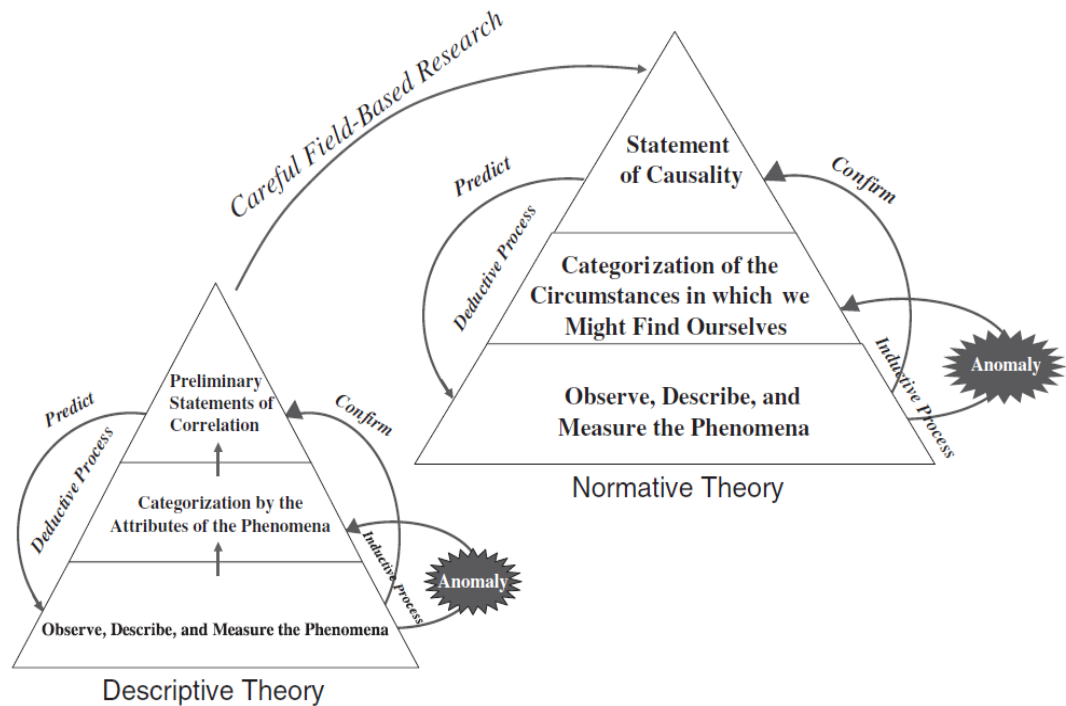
Careful Field-Based Research

Statement of Causality

Predict

Deductive Process

Confirm

Categorization of the Circumstances in which we Might Find Ourselves

Inductive Process

Anomaly

Observe, Describe, and Measure the Phenomena

Normative Theory

Preliminary Statements of Correlation

Predict

Deductive Process

Confirm

Categorization by the Attributes of the Phenomena

Inductive Process

Anomaly

Observe, Describe, and Measure the Phenomena

Descriptive Theory